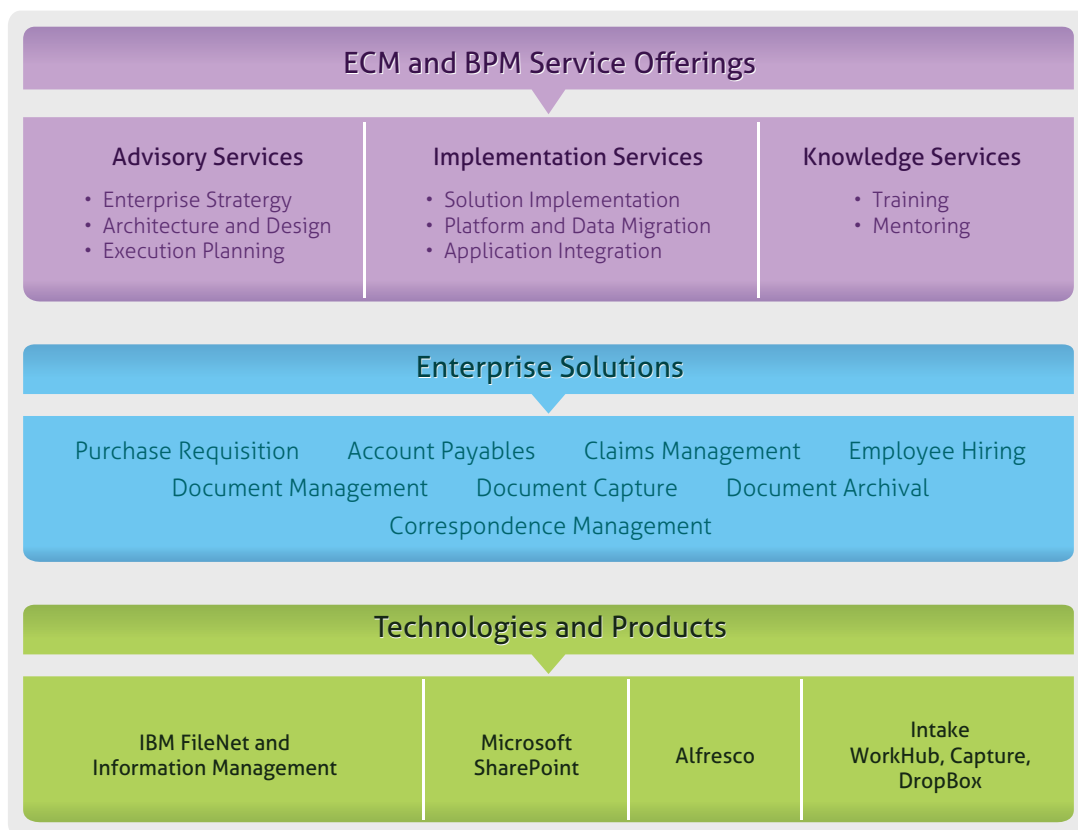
ECM and BPM Service Offerings

Advisory Services
• Enterprise Strartegy
• Architecture and Design
• Execution Planning

Implementation Services
• Solution Implementation
• Platform and Data Migration
• Application Integration

Knowledge Services
• Training
• Mentoring

Enterprise Solutions

Purchase Requisition Account Payables Claims Management Employee Hiring
Document Management Document Capture Document Archival
Correspondence Management

Technologies and Products

IBM FileNet and Information Management

Microsoft SharePoint

Alfresco

Intake WorkHub, Capture, DropBox